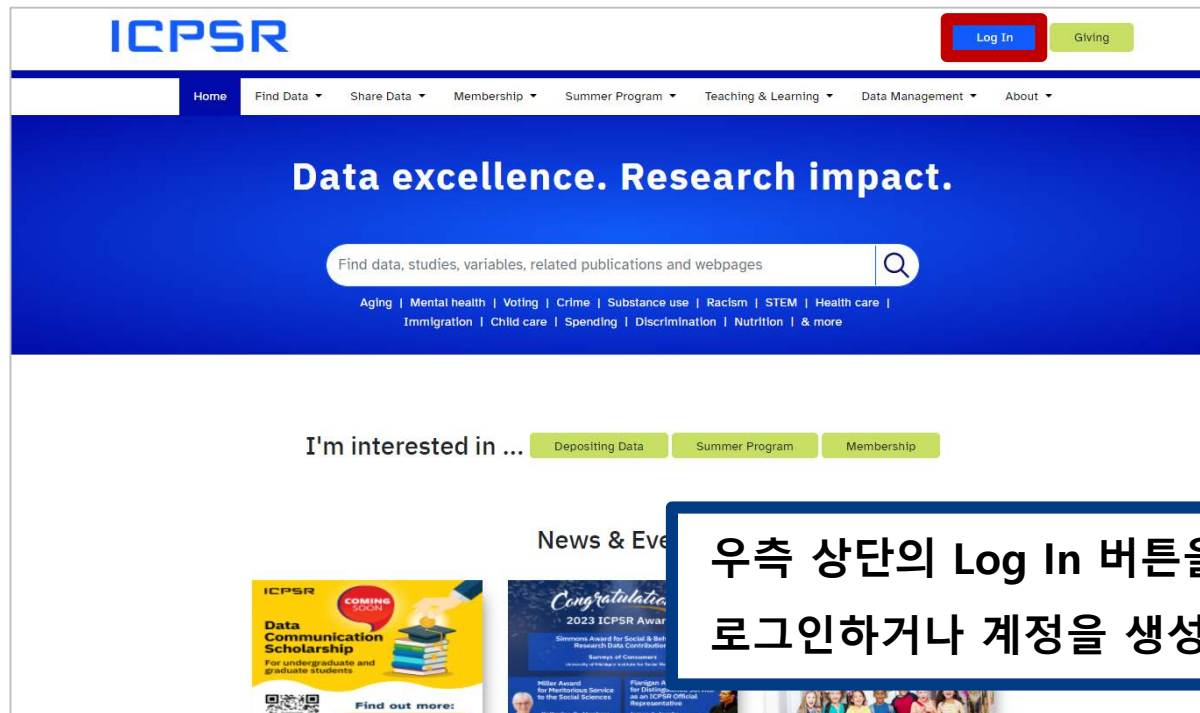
ICPSR

Log In Giving

Home Find Data ▾ Share Data ▾ Membership ▾ Summer Program ▾ Teaching & Learning ▾ Data Management ▾ About ▾

Data excellence. Research impact.

Find data, studies, variables, related publications and webpages

Aging | Mental health | Voting | Crime | Substance use | Racism | STEM | Health care | Immigration | Child care | Spending | Discrimination | Nutrition | & more

I'm interested in ... Depositing Data Summer Program Membership

News & Eve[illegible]

ICPSR
COMING SOON
Data Communication Scholarship
For undergraduate and graduate students
Find out more:

Congratulatio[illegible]
2023 ICPSR Awa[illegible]
Simmons Award for Social & Beh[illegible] Research Data Contributi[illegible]
Surveys of Consumers
Miller Award for Meritorious Service to the Social Sciences
Flanigan A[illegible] for Disting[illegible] as an ICPSR Official Representative

우측 상단의 Log In 버튼을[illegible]
로그인하거나 계정을 생성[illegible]